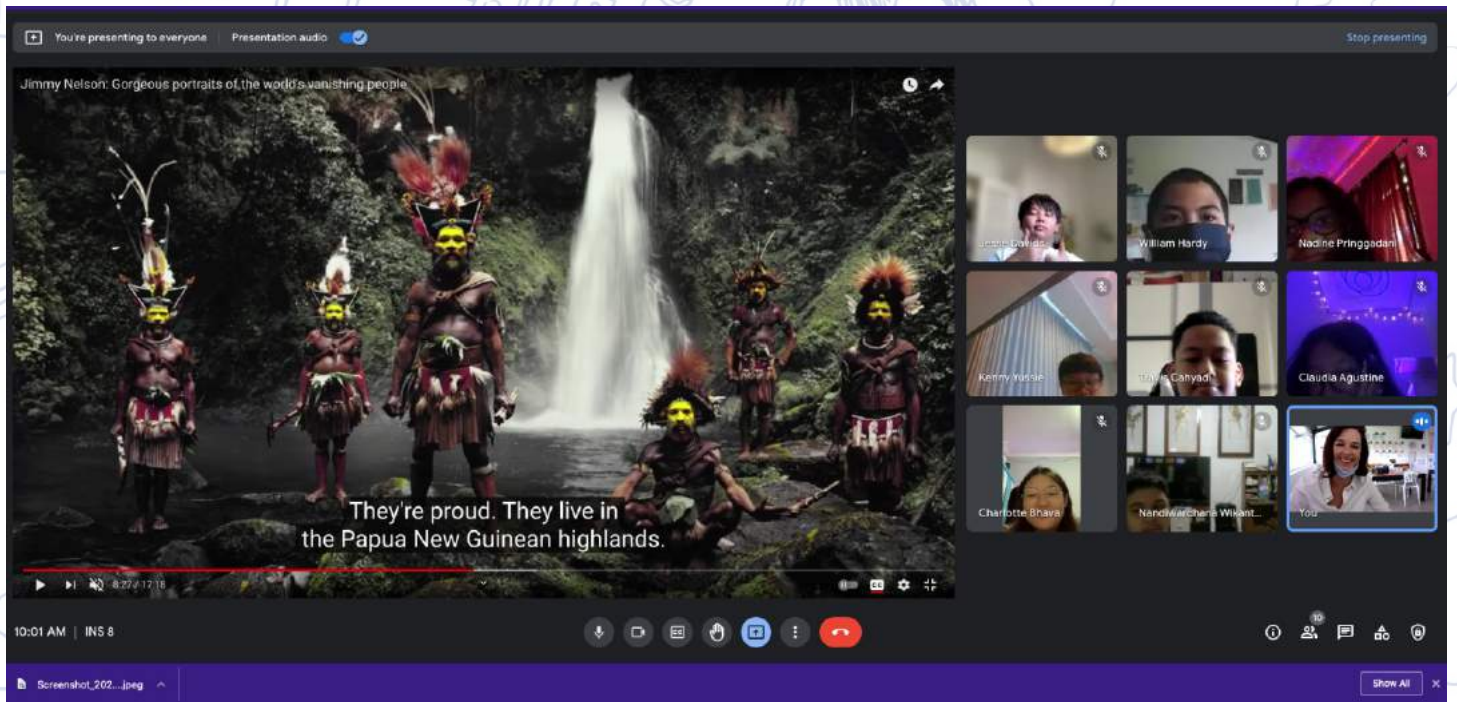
You're presenting to everyone | Presentation audio

Stop presenting

Jimmy Nelson: Gorgeous portraits of the world's vanishing people

They're proud. They live in the Papua New Guinean highlands.

8:27 / 17:18

Jesse Davids

William Hardy

Nadine Pringgadani

Kenny Yussie

Travis Cahyadi

Claudia Agustine

Charlotte Bhava

Nandiwardhana Wikant...

You

10:01 AM | INS 8

10

Screenshot_202....jpeg

Show All